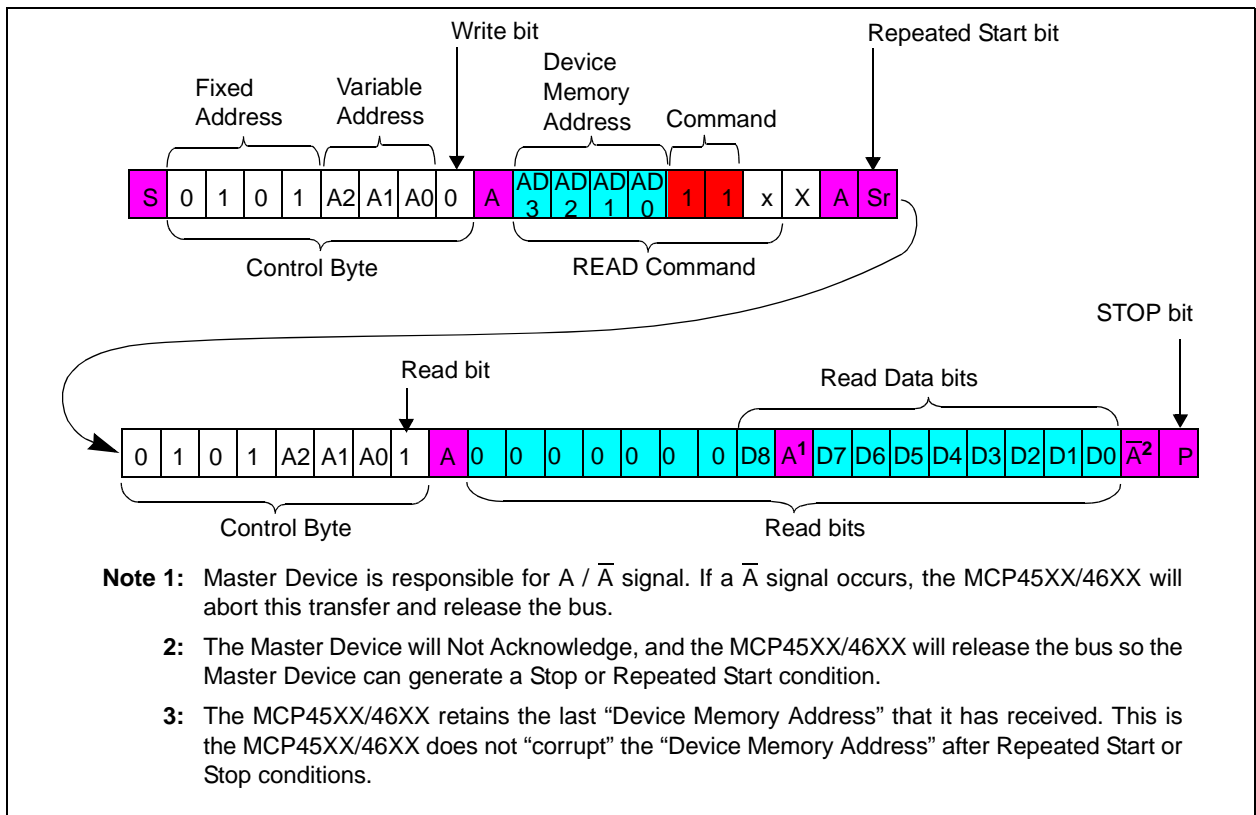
Write bit

Repeated Start bit

Fixed Address

Variable Address

Device Memory Address

Command

S 0 1 0 1 A2 A1 A0 0 A AD3 AD2 AD1 AD0 1 1 x X A Sr

Control Byte

READ Command

STOP bit

Read bit

Read Data bits

0 1 0 1 A2 A1 A0 1 A 0 0 0 0 0 0 0 D8 $A^1$ D7 D6 D5 D4 D3 D2 D1 D0 $\overline{A}^2$ P

Control Byte

Read bits

**Note 1:** Master Device is responsible for A / $\overline{A}$ signal. If a $\overline{A}$ signal occurs, the MCP45XX/46XX will abort this transfer and release the bus.

**2:** The Master Device will Not Acknowledge, and the MCP45XX/46XX will release the bus so the Master Device can generate a Stop or Repeated Start condition.

**3:** The MCP45XX/46XX retains the last “Device Memory Address” that it has received. This is the MCP45XX/46XX does not “corrupt” the “Device Memory Address” after Repeated Start or Stop conditions.